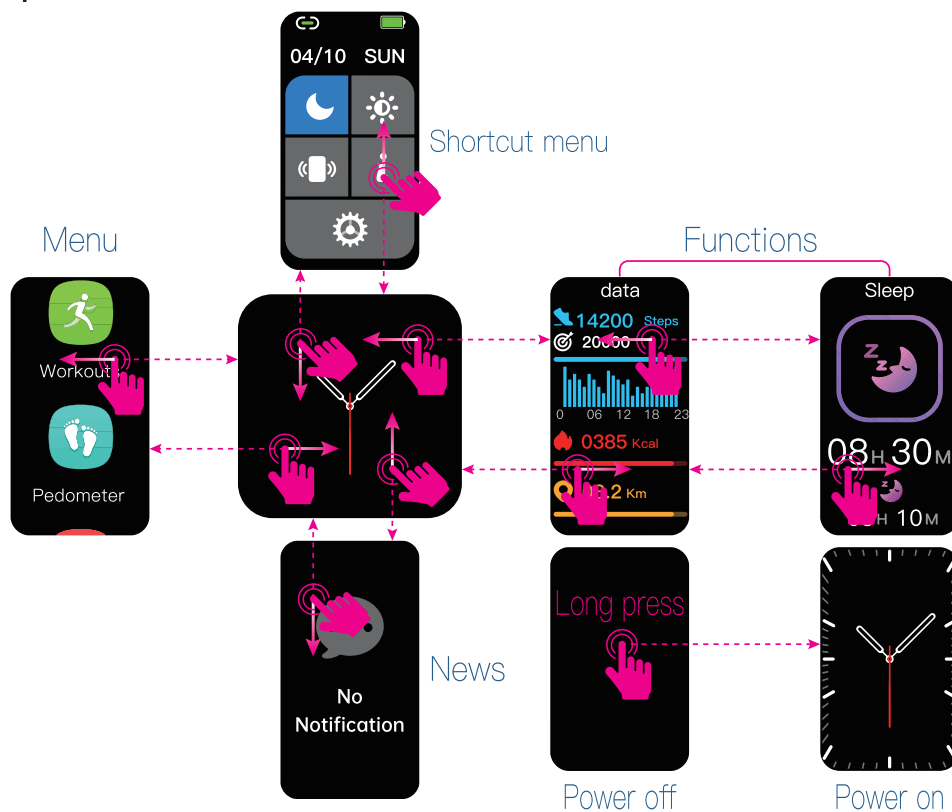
04/10 SUN

Shortcut menu

Menu

Functions

Workout

Pedometer

data

14200 Steps

20000

0 06 12 18 23

0385 Kcal

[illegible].2 Km

Sleep

08 H 30 M

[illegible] H 10 M

No Notification

News

Long press

Power off

Power on